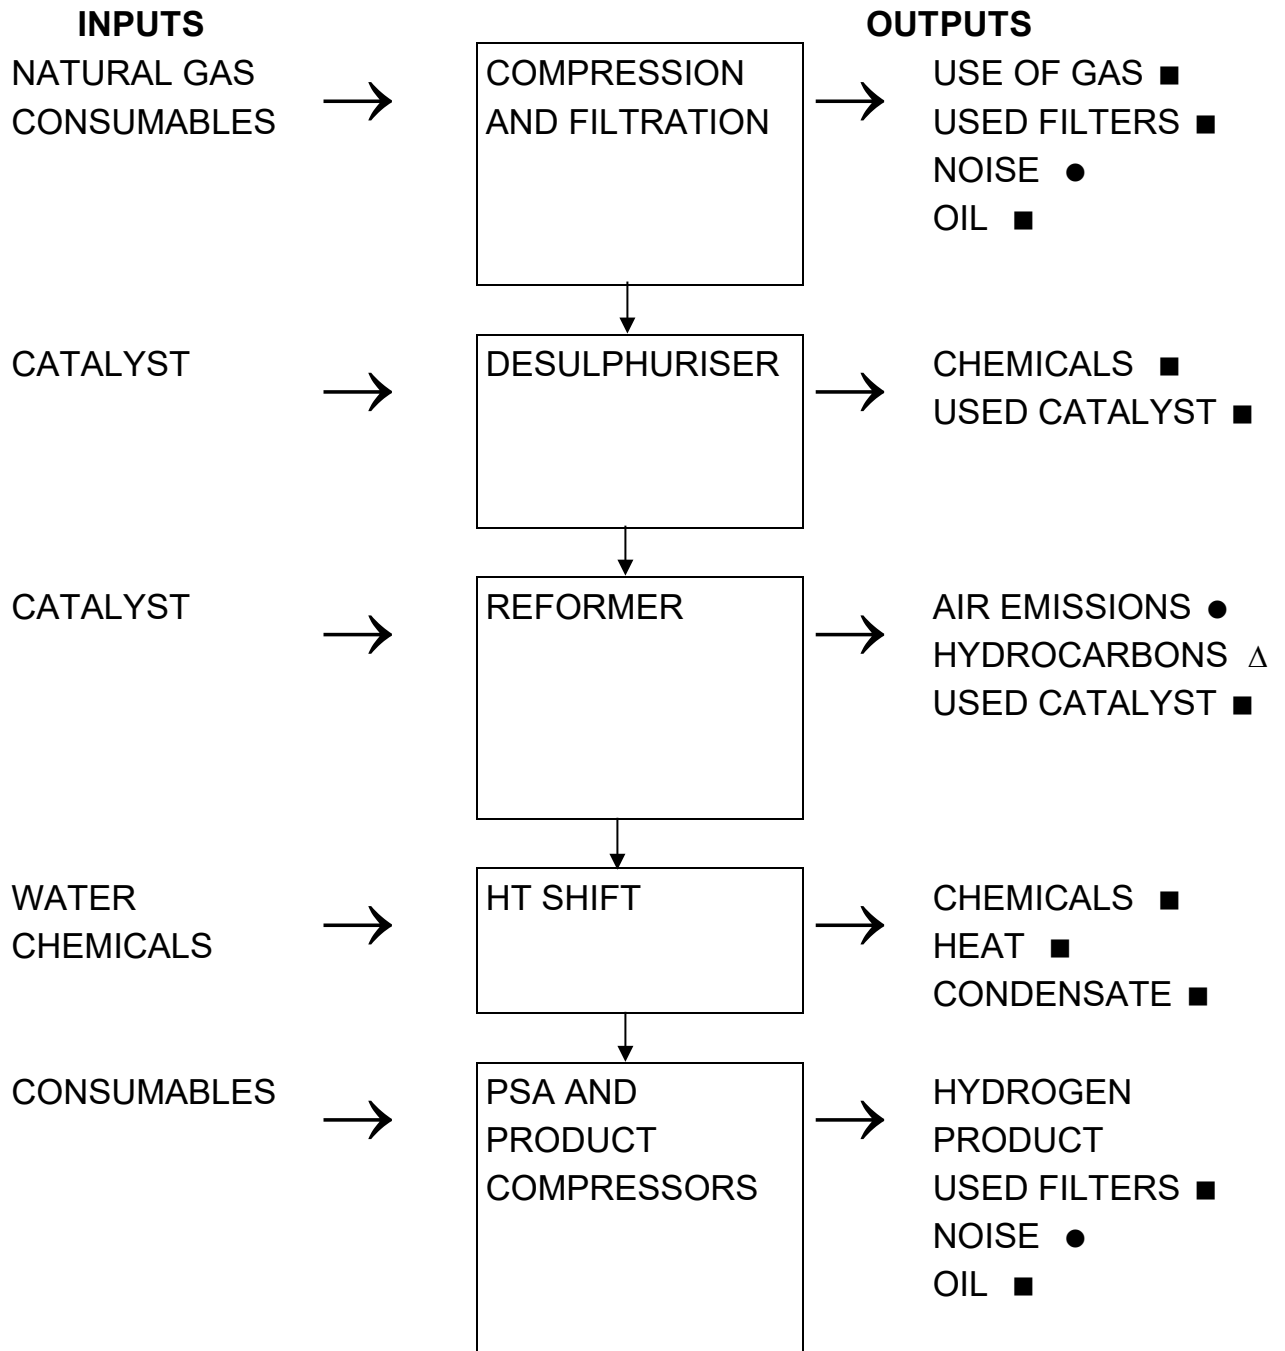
INPUTS
OUTPUTS

NATURAL GAS
CONSUMABLES
→
COMPRESSION AND FILTRATION
→
USE OF GAS ■
USED FILTERS ■
NOISE ●
OIL ■

CATALYST
→
DESULPHURISER
→
CHEMICALS ■
USED CATALYST ■

CATALYST
→
REFORMER
→
AIR EMISSIONS ●
HYDROCARBONS Δ
USED CATALYST ■

WATER
CHEMICALS
→
HT SHIFT
→
CHEMICALS ■
HEAT ■
CONDENSATE ■

CONSUMABLES
→
PSA AND PRODUCT COMPRESSORS
→
HYDROGEN PRODUCT
USED FILTERS ■
NOISE ●
OIL ■